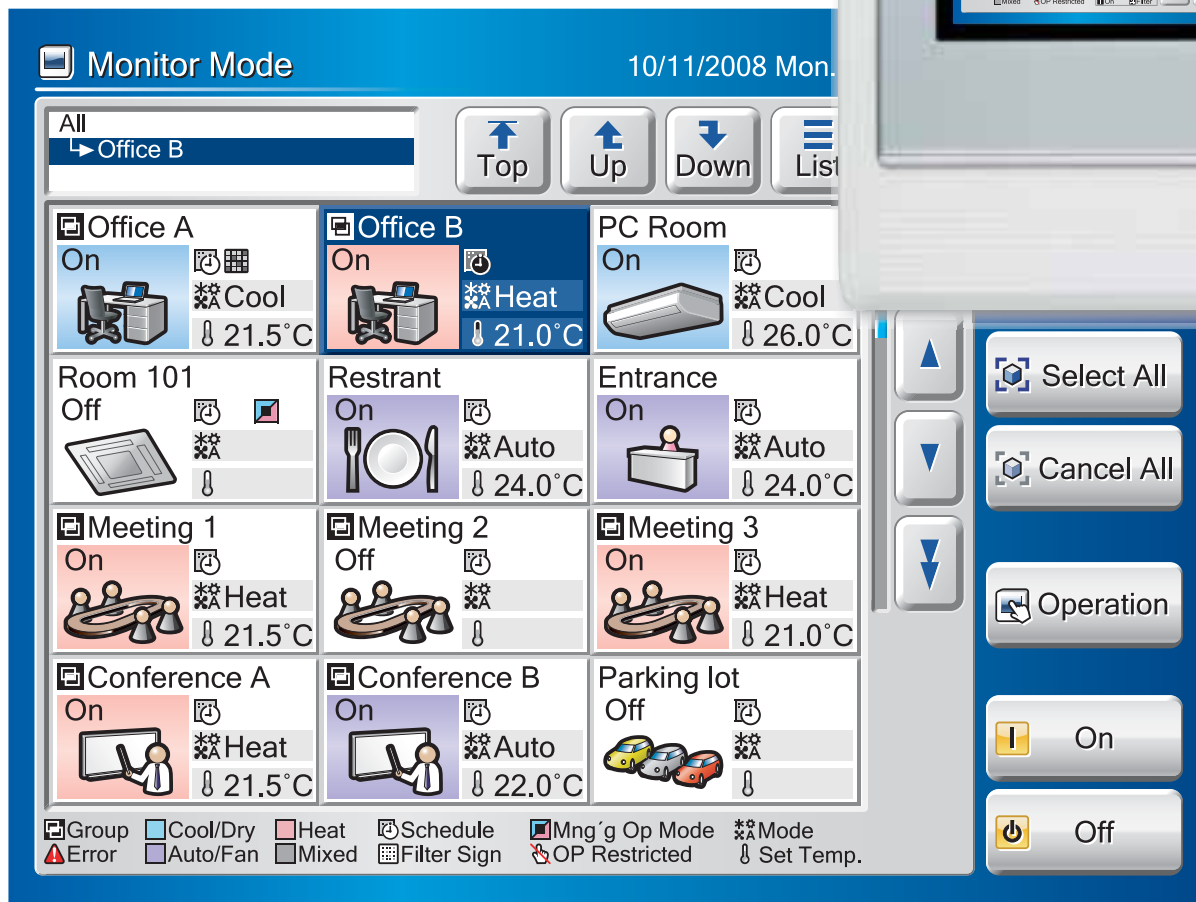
Monitor Mode

10/11/2008 Mon.

Mixed OP Restricted On Filter

All
Office B

Top
Up
Down
List

Office A
On
Cool
21.5˚C

Office B
On
Heat
21.0˚C

PC Room
On
Cool
26.0˚C

Room 101
Off

Restrant
On
Auto
24.0˚C

Entrance
On
Auto
24.0˚C

Meeting 1
On
Heat
21.5˚C

Meeting 2
Off

Meeting 3
On
Heat
21.0˚C

Conference A
On
Heat
21.5˚C

Conference B
On
Auto
22.0˚C

Parking lot
Off

Select All
Cancel All
Operation
On
Off

Group
Error
Cool/Dry
Auto/Fan
Heat
Mixed
Schedule
Filter Sign
Mng´g Op Mode
OP Restricted
Mode
Set Temp.